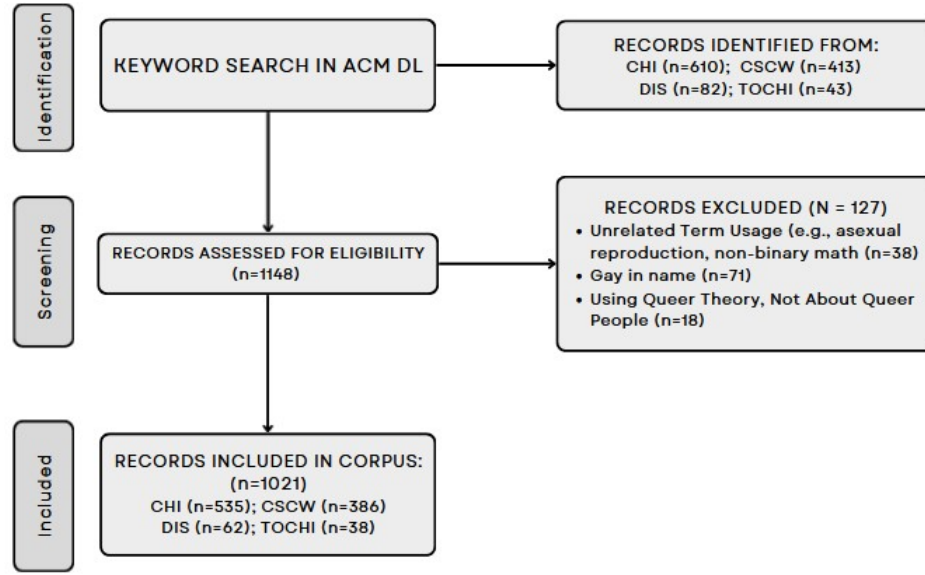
Identification

KEYWORD SEARCH IN ACM DL

RECORDS IDENTIFIED FROM:
CHI (n=610); CSCW (n=413)
DIS (n=82); TOCHI (n=43)

Screening

RECORDS ASSESSED FOR ELIGIBILITY
(n=1148)

RECORDS EXCLUDED (N = 127)
• Unrelated Term Usage (e.g., asexual reproduction, non-binary math (n=38)
• Gay in name (n=71)
• Using Queer Theory, Not About Queer People (n=18)

Included

RECORDS INCLUDED IN CORPUS:
(n=1021)
CHI (n=535); CSCW (n=386)
DIS (n=62); TOCHI (n=38)